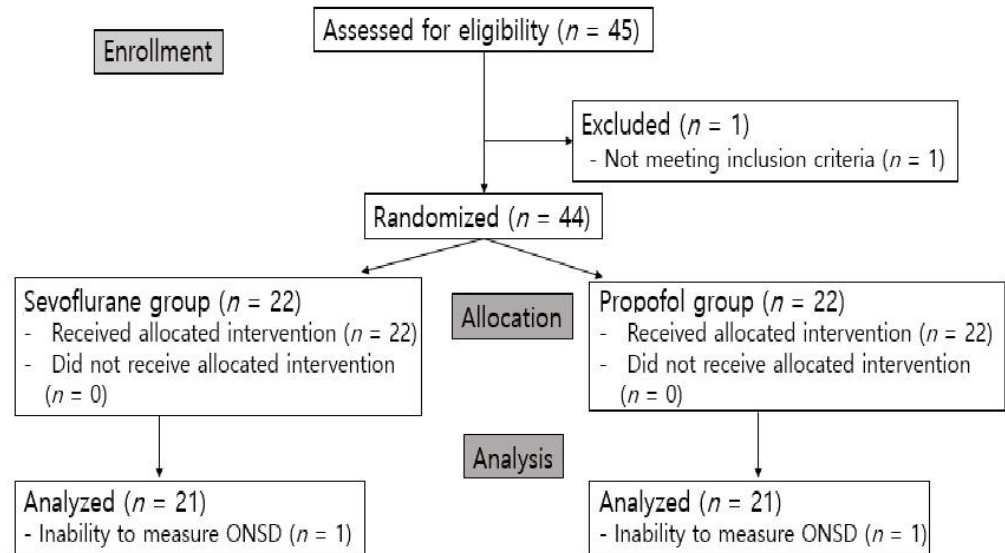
Enrollment

Assessed for eligibility ($n$ = 45)

Excluded ($n$ = 1)
- Not meeting inclusion criteria ($n$ = 1)

Randomized ($n$ = 44)

Sevoflurane group ($n$ = 22)
- Received allocated intervention ($n$ = 22)
- Did not receive allocated intervention ($n$ = 0)

Allocation

Propofol group ($n$ = 22)
- Received allocated intervention ($n$ = 22)
- Did not receive allocated intervention ($n$ = 0)

Analysis

Analyzed ($n$ = 21)
- Inability to measure ONSD ($n$ = 1)

Analyzed ($n$ = 21)
- Inability to measure ONSD ($n$ = 1)